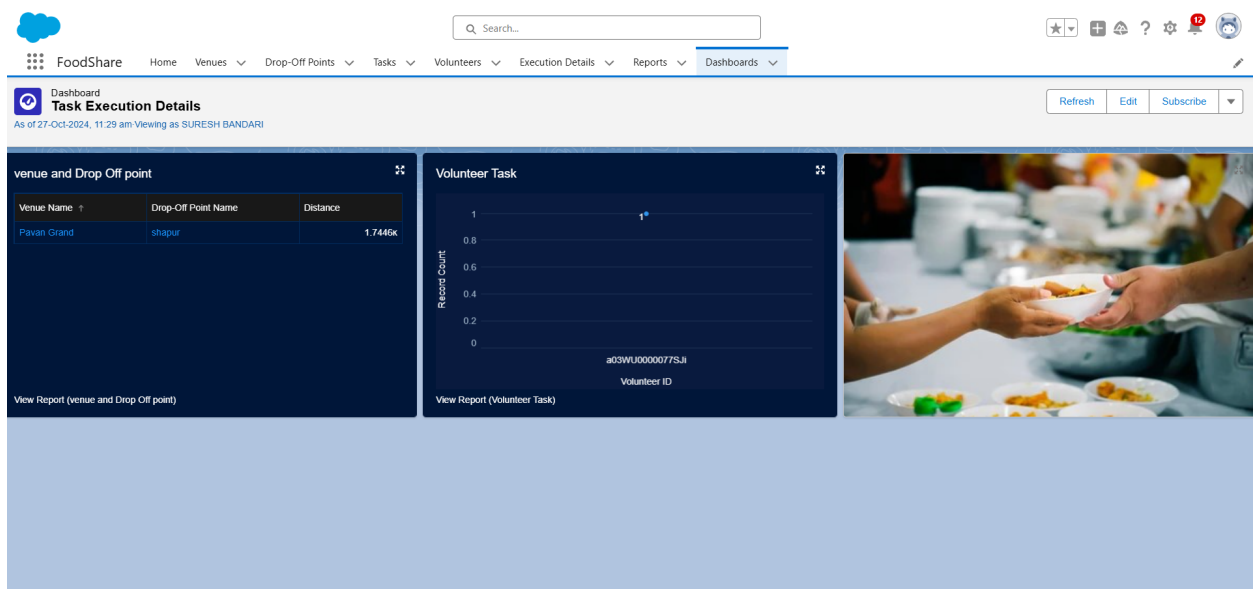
Search...

12

FoodShare Home Venues Drop-Off Points Tasks Volunteers Execution Details Reports Dashboards

Dashboard
Task Execution Details
As of 27-Oct-2024, 11:29 am·Viewing as SURESH BANDARI

Refresh Edit Subscribe

venue and Drop Off point

| Venue Name ↑ | Drop-Off Point Name | Distance |
|---|---|---|
| Pavan Grand | shapur | 1.7446K |

View Report (venue and Drop Off point)

Volunteer Task

1
1
0.8
0.6
0.4
0.2
0
Record Count
a03WU0000077SJi
Volunteer ID

View Report (Volunteer Task)